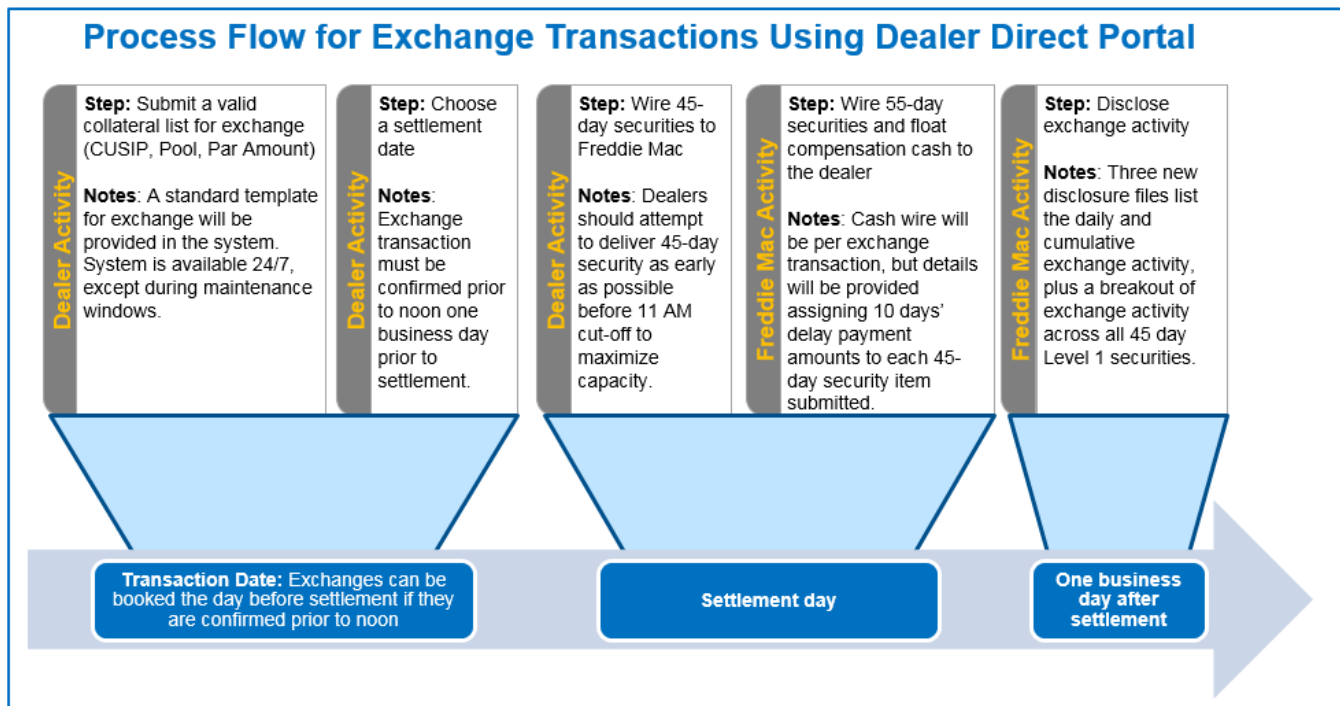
Process Flow for Exchange Transactions Using Dealer Direct Portal

Dealer Activity

Step: Submit a valid collateral list for exchange (CUSIP, Pool, Par Amount)

Notes: A standard template for exchange will be provided in the system. System is available 24/7, except during maintenance windows.

Dealer Activity

Step: Choose a settlement date

Notes: Exchange transaction must be confirmed prior to noon one business day prior to settlement.

Dealer Activity

Step: Wire 45-day securities to Freddie Mac

Notes: Dealers should attempt to deliver 45-day security as early as possible before 11 AM cut-off to maximize capacity.

Freddie Mac Activity

Step: Wire 55-day securities and float compensation cash to the dealer

Notes: Cash wire will be per exchange transaction, but details will be provided assigning 10 days' delay payment amounts to each 45-day security item submitted.

Freddie Mac Activity

Step: Disclose exchange activity

Notes: Three new disclosure files list the daily and cumulative exchange activity, plus a breakout of exchange activity across all 45 day Level 1 securities.

Transaction Date: Exchanges can be booked the day before settlement if they are confirmed prior to noon

Settlement day

One business day after settlement